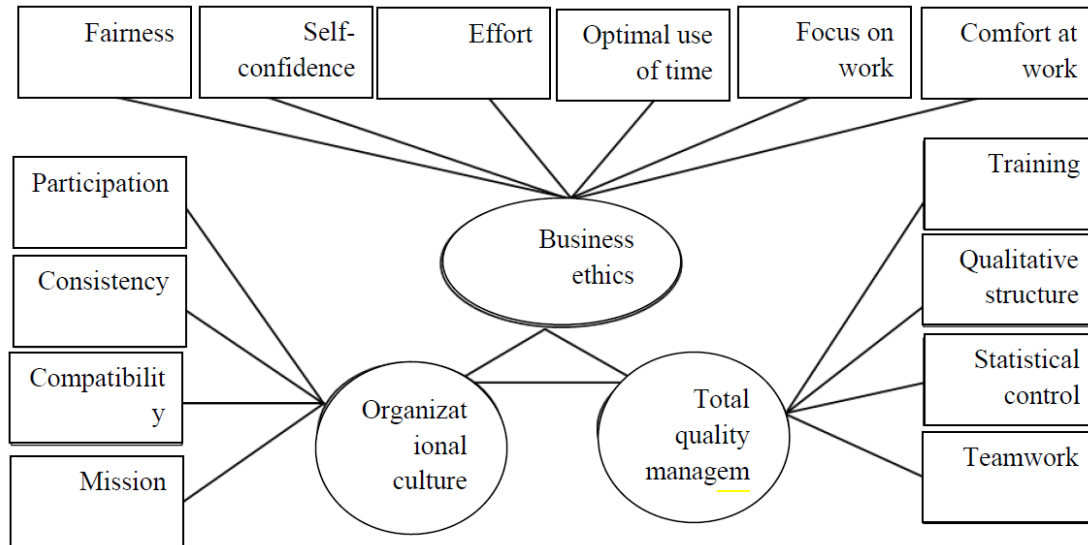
Fairness

Self-confidence

Effort

Optimal use of time

Focus on work

Comfort at work

Participation

Consistency

Compatibilit y

Mission

Business ethics

Organizat ional culture

Total quality managem

Training

Qualitative structure

Statistical control

Teamwork